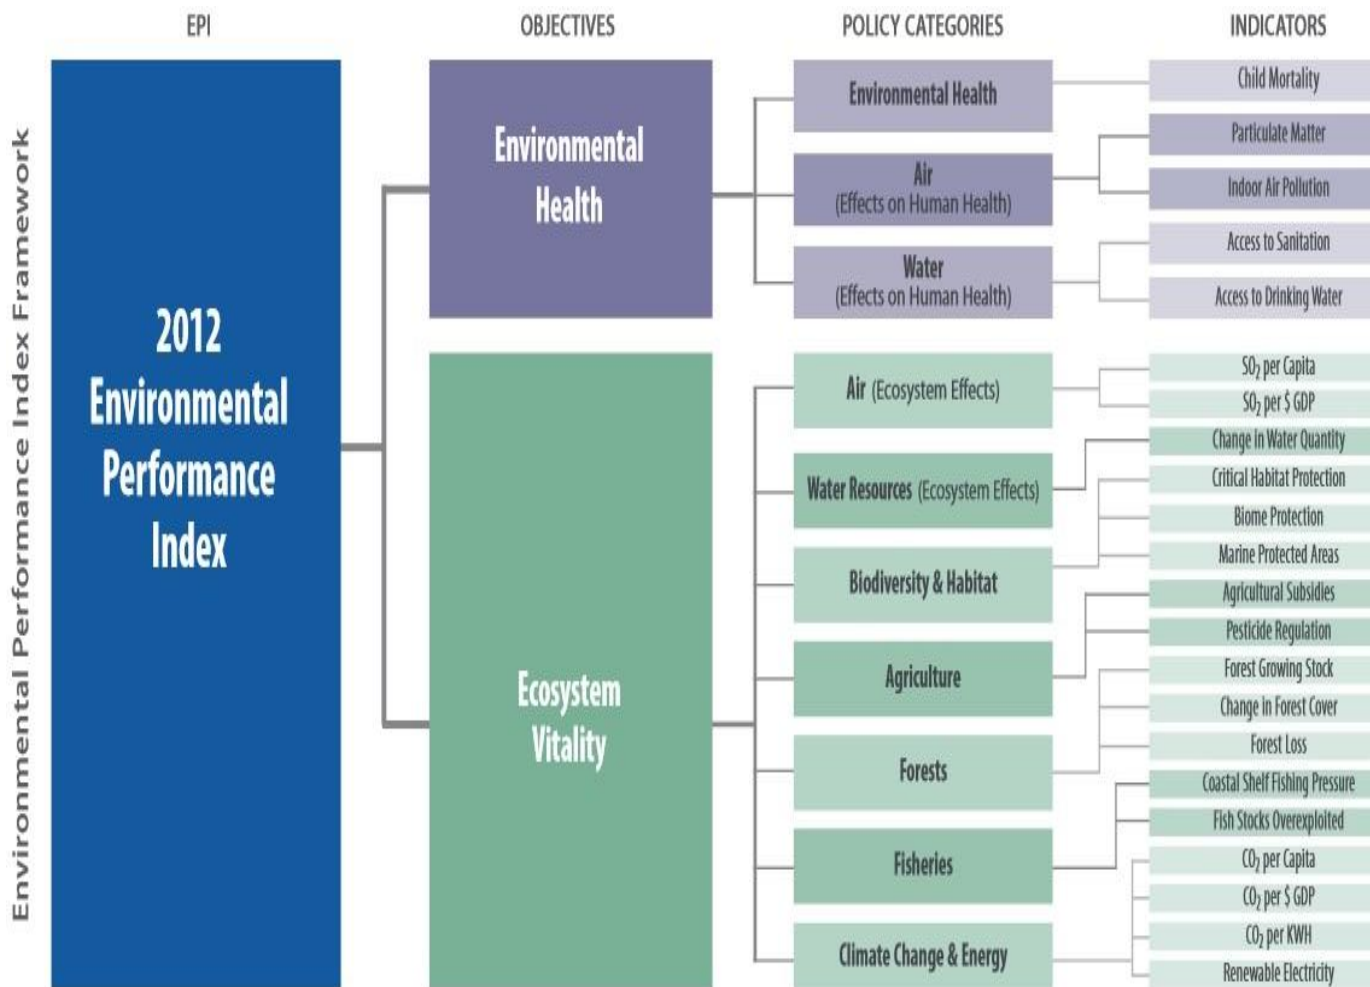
Environmental Performance Index Framework

EPI

OBJECTIVES

POLICY CATEGORIES

INDICATORS

2012 Environmental Performance Index

Environmental Health

Ecosystem Vitality

Environmental Health

Air (Effects on Human Health)

Water (Effects on Human Health)

Air (Ecosystem Effects)

Water Resources (Ecosystem Effects)

Biodiversity & Habitat

Agriculture

Forests

Fisheries

Climate Change & Energy

Child Mortality

Particulate Matter

Indoor Air Pollution

Access to Sanitation

Access to Drinking Water

$SO_2$ per Capita

$SO_2$ per $ GDP

Change in Water Quantity

Critical Habitat Protection

Biome Protection

Marine Protected Areas

Agricultural Subsidies

Pesticide Regulation

Forest Growing Stock

Change in Forest Cover

Forest Loss

Coastal Shelf Fishing Pressure

Fish Stocks Overexploited

$CO_2$ per Capita

$CO_2$ per $ GDP

$CO_2$ per KWH

Renewable Electricity